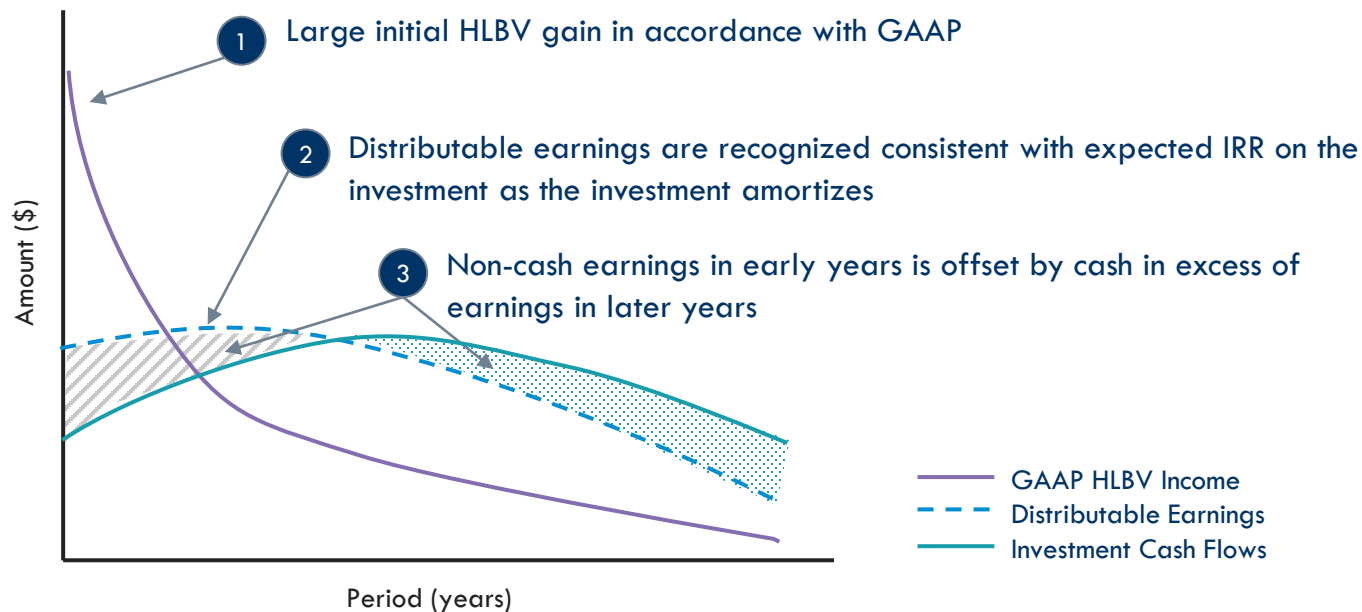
1 Large initial HLBV gain in accordance with GAAP

2 Distributable earnings are recognized consistent with expected IRR on the investment as the investment amortizes

3 Non-cash earnings in early years is offset by cash in excess of earnings in later years

Amount ($)

Period (years)

GAAP HLBV Income
Distributable Earnings
Investment Cash Flows